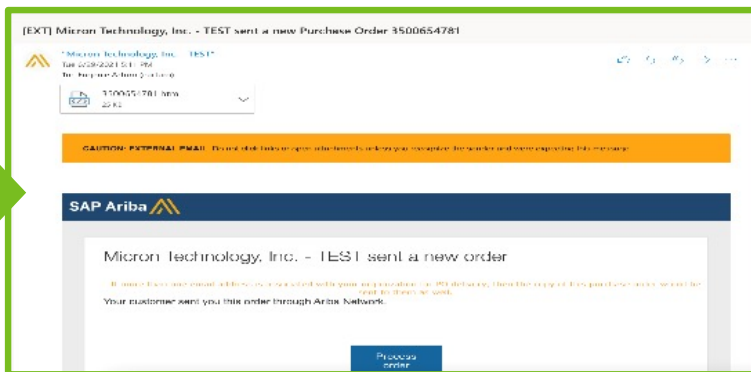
[EXT] Micron Technology, Inc. - TEST sent a new Purchase Order 3500654781

"Micron Technology, Inc. - TEST"
Tue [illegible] PM
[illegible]

3500654781.htm
25 KB

CAUTION: EXTERNAL EMAIL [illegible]

SAP Ariba

Micron Technology, Inc. - TEST sent a new order

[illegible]

Your customer sent you this order through Ariba Network.

Process order